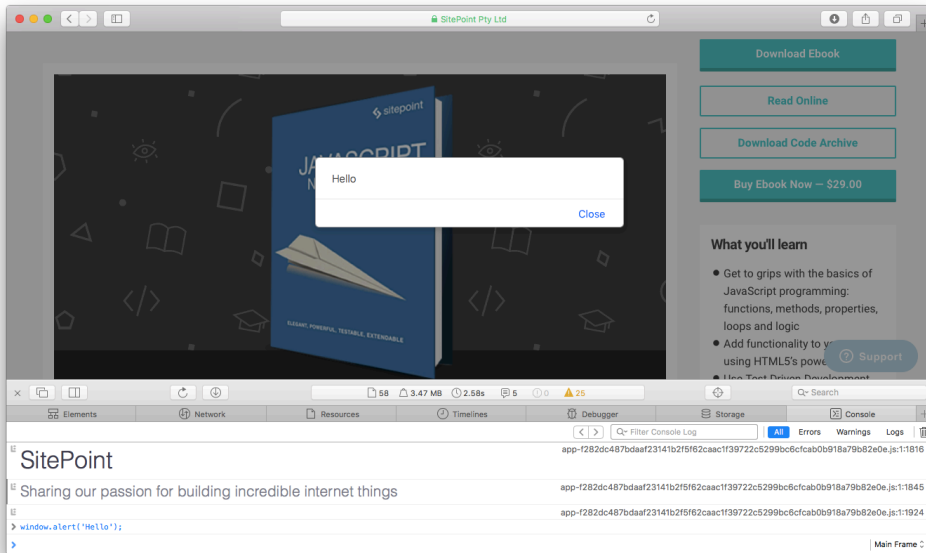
SitePoint Pty Ltd

Download Ebook

Read Online

Download Code Archive

Buy Ebook Now — $29.00

sitepoint

JAVASCRIPT

N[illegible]

ELEGANT, POWERFUL, TESTABLE, EXTENDABLE

Hello

Close

What you'll learn

• Get to grips with the basics of JavaScript programming: functions, methods, properties, loops and logic

• Add functionality to y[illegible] using HTML5's powe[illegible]

• Use Test Driven Development

Support

58 3.47 MB 2.58s 5 0 25

Search

Elements Network Resources Timelines Debugger Storage Console

Filter Console Log All Errors Warnings Logs

SitePoint app-f282dc487bdaaf23141b2f5f62caac1f39722c5299bc6cfcab0b918a79b82e0e.js:1:1816

Sharing our passion for building incredible internet things app-f282dc487bdaaf23141b2f5f62caac1f39722c5299bc6cfcab0b918a79b82e0e.js:1:1845

app-f282dc487bdaaf23141b2f5f62caac1f39722c5299bc6cfcab0b918a79b82e0e.js:1:1924

> window.alert('Hello');

>

Main Frame